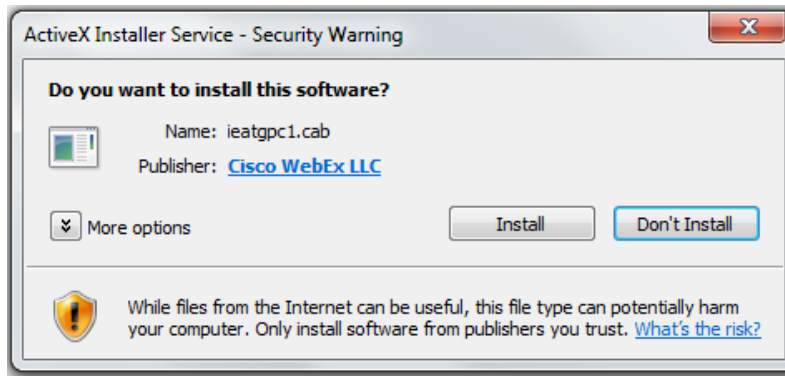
ActiveX Installer Service - Security Warning

X

Do you want to install this software?

Name: ieatgpc1.cab

Publisher: Cisco WebEx LLC

More options

Install

Don't Install

While files from the Internet can be useful, this file type can potentially harm your computer. Only install software from publishers you trust. What's the risk?